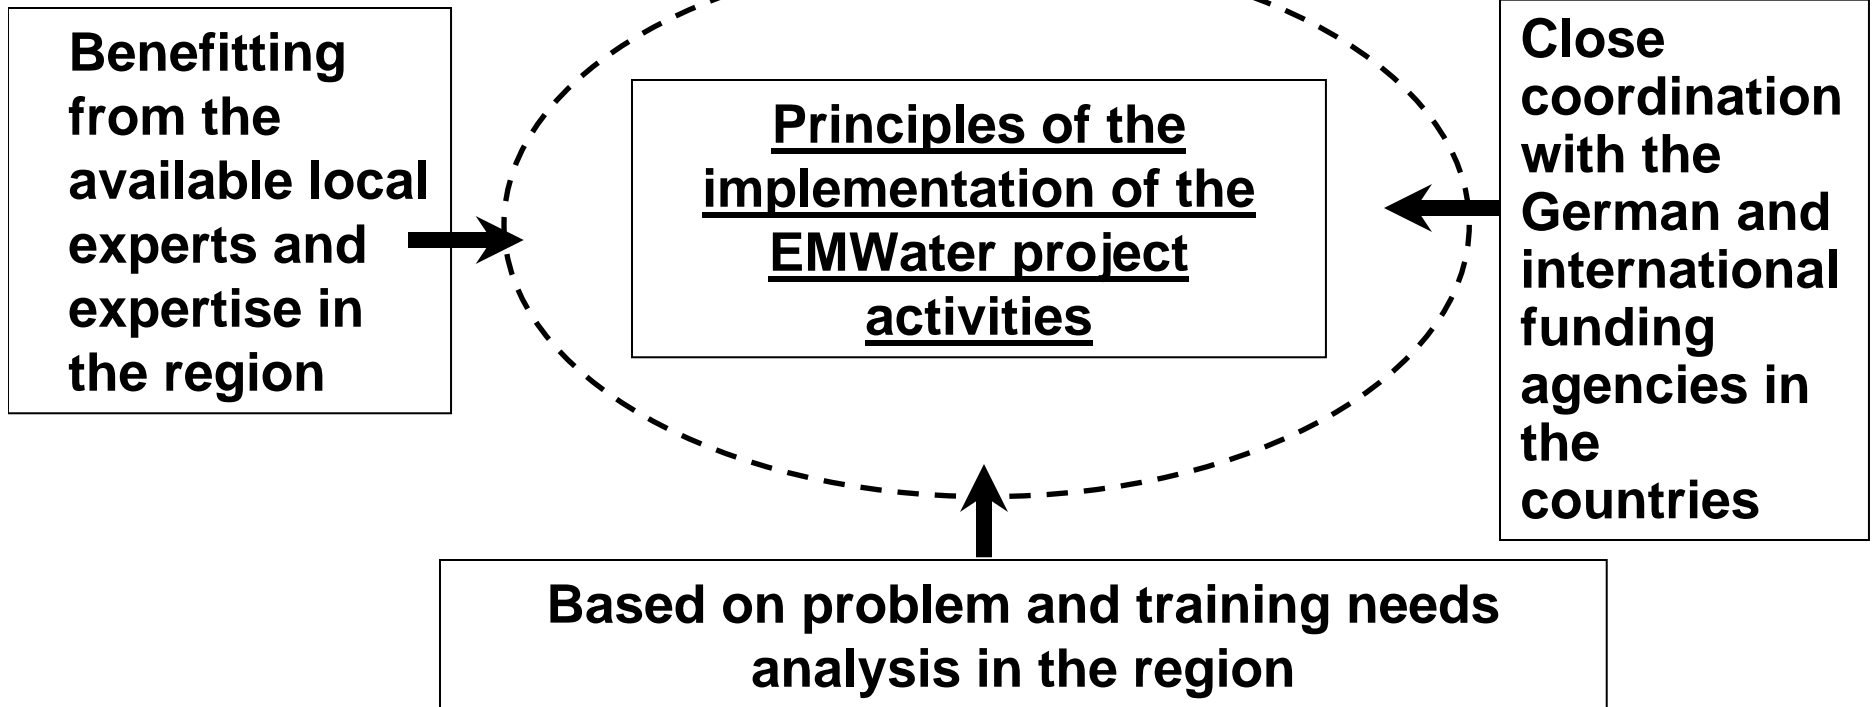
Benefitting from the available local experts and expertise in the region

Principles of the implementation of the EMWater project activities

Close coordination with the German and international funding agencies in the countries

Based on problem and training needs analysis in the region